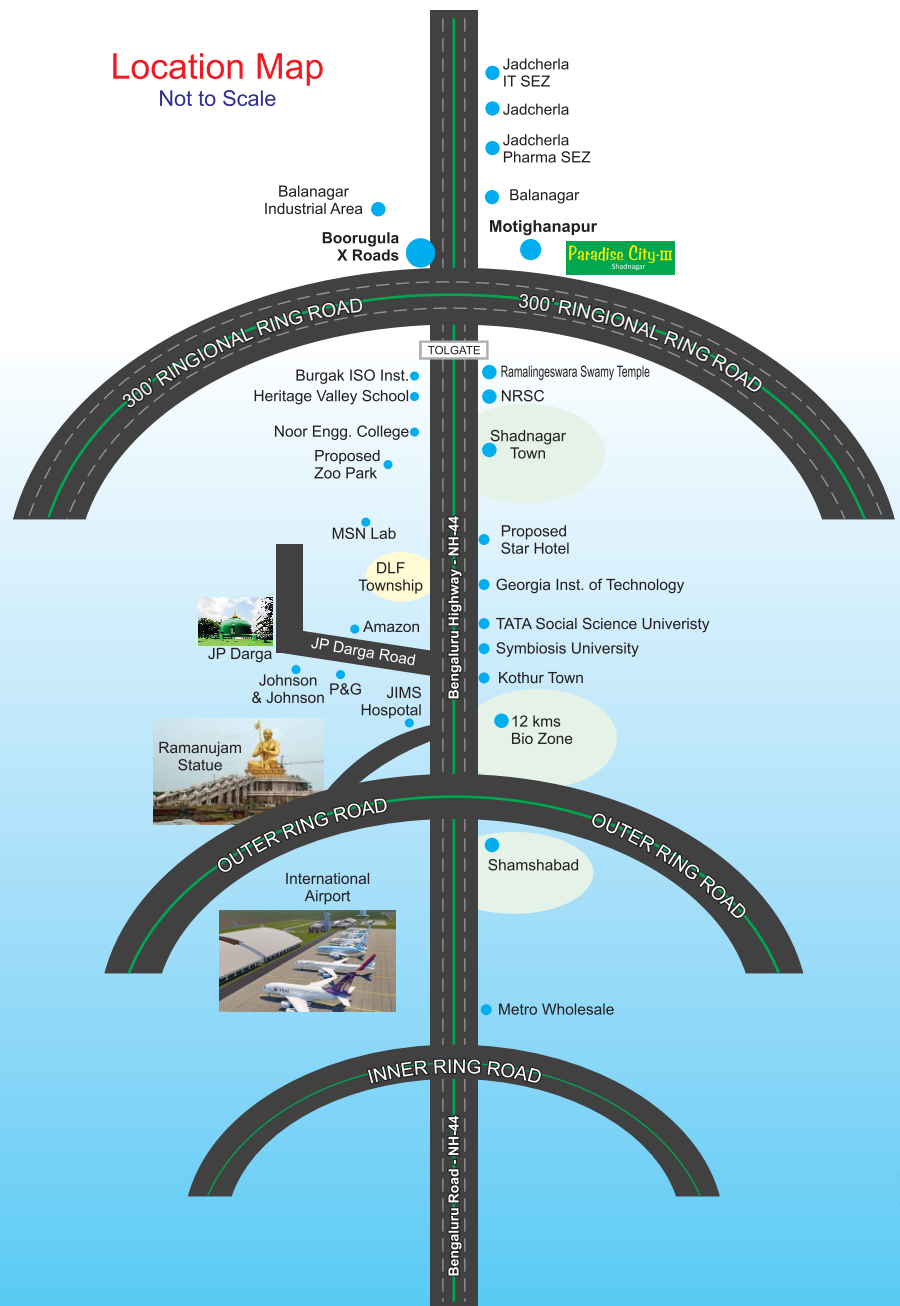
Location Map
Not to Scale

Jadcherla IT SEZ
Jadcherla
Jadcherla Pharma SEZ
Balanagar Industrial Area
Balanagar
Boorugula X Roads
Motighanapur
Paradise City-III
Shadnagar

300' RINGIONAL RING ROAD
300' RINGIONAL RING ROAD

TOLGATE
Burgak ISO Inst.
Heritage Valley School
Noor Engg. College
Proposed Zoo Park
Ramalingeswara Swamy Temple
NRSC
Shadnagar Town
MSN Lab
DLF Township
Proposed Star Hotel
Georgia Inst. of Technology
Amazon
TATA Social Science Univeristy
Symbiosis University
JP Darga
JP Darga Road
Johnson & Johnson
P&G
JIMS Hospotal
Kothur Town
Bengaluru Highway - NH-44
12 kms Bio Zone
Ramanujam Statue

OUTER RING ROAD
OUTER RING ROAD
Shamshabad
International Airport
Metro Wholesale

INNER RING ROAD
Bengaluru Road - NH-44